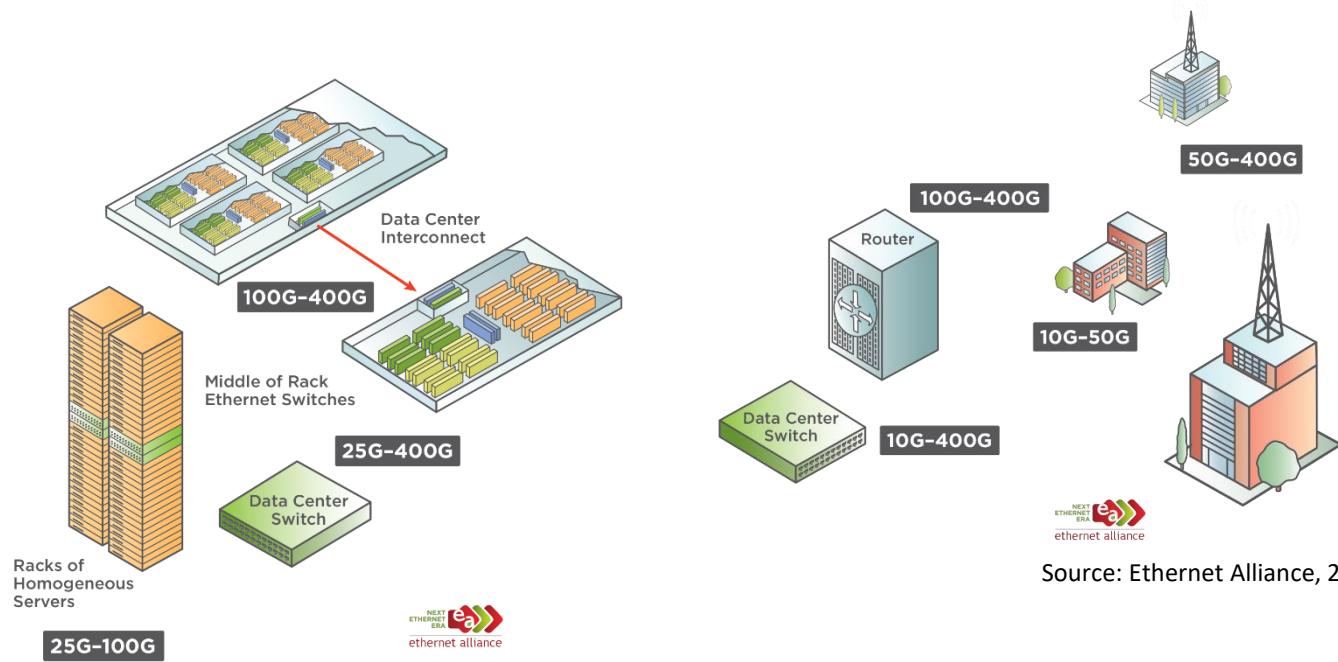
Data Center Interconnect

100G–400G

Middle of Rack Ethernet Switches

25G–400G

Data Center Switch

Racks of Homogeneous Servers

25G–100G

NEXT ETHERNET ERA
ea
ethernet alliance

100G–400G

Router

Data Center Switch

10G–400G

50G–400G

10G–50G

NEXT ETHERNET ERA
ea
ethernet alliance

Source: Ethernet Alliance, 2